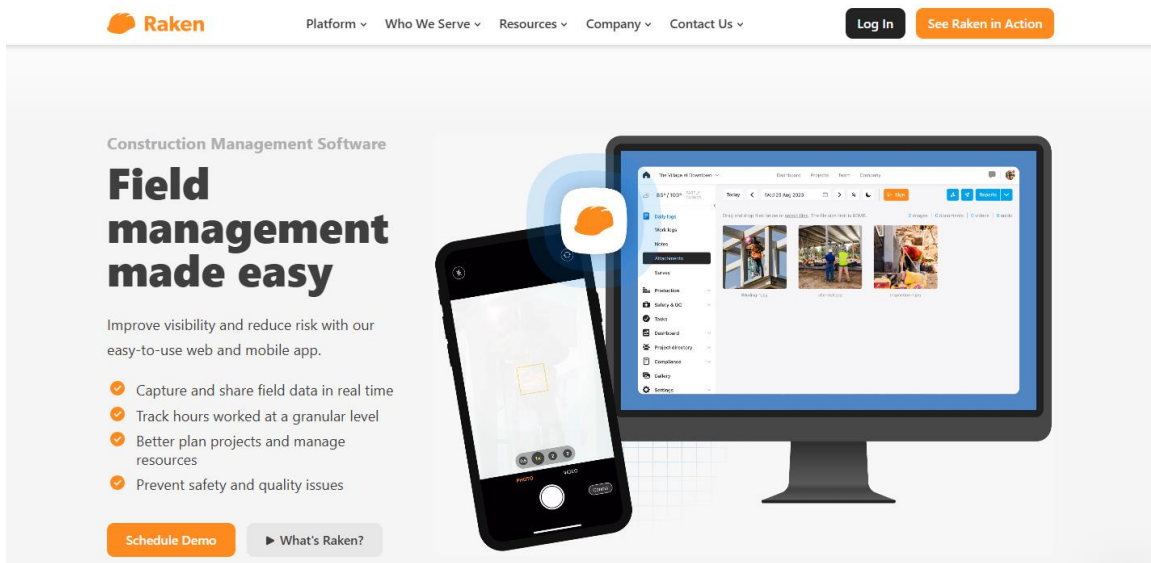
Raken

Platform Who We Serve Resources Company Contact Us

Log In

See Raken in Action

Construction Management Software

Field management made easy

Improve visibility and reduce risk with our easy-to-use web and mobile app.

Capture and share field data in real time

Track hours worked at a granular level

Better plan projects and manage resources

Prevent safety and quality issues

Schedule Demo

▶ What's Raken?

Daily logs

Work logs

Notes

Attachments

Survey

Production

Safety & QC

Tasks

Dashboard

Project directory

Compliance

Gallery

Settings

Today

Reports

PHOTO

VIDEO